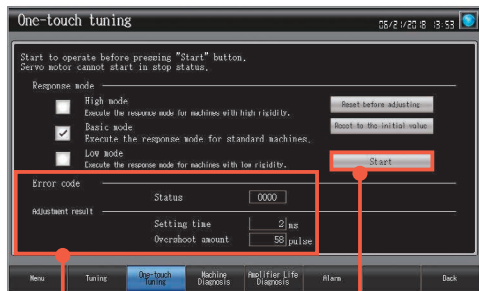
One-touch tuning

06/21/2018 18:53

Start to operate before pressing "Start" button.
Servo motor cannot start in stop status.

Response mode

High mode
Execute the response mode for machines with high rigidity.

Basic mode
Execute the response mode for standard machines.

Low mode
Execute the response mode for machines with low rigidity.

Reset before adjusting

Reset to the initial value

Start

Error code

Status 0000

Adjustment result

Setting time 2 ms

Overshoot amount 58 pulse

Menu

Tuning

One-touch Tuning

Machine Diagnosis

Amplifier Life Diagnosis

Alarm

Back